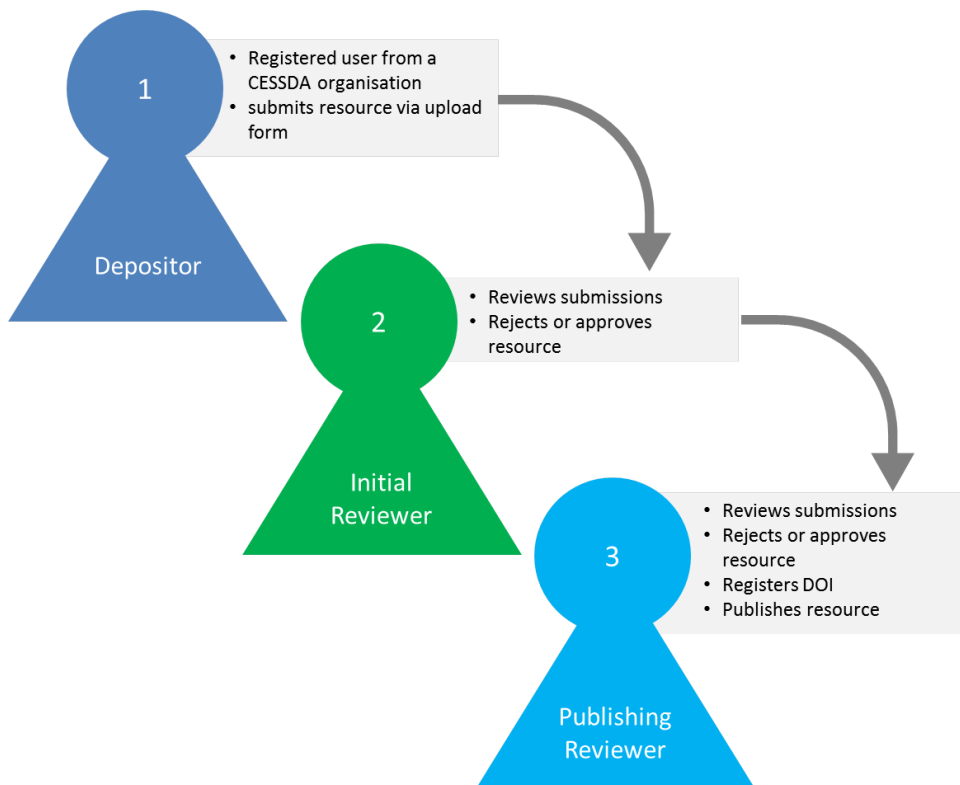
1

- Registered user from a CESSDA organisation
- submits resource via upload form

Depositor

2

- Reviews submissions
- Rejects or approves resource

Initial Reviewer

3

- Reviews submissions
- Rejects or approves resource
- Registers DOI
- Publishes resource

Publishing Reviewer